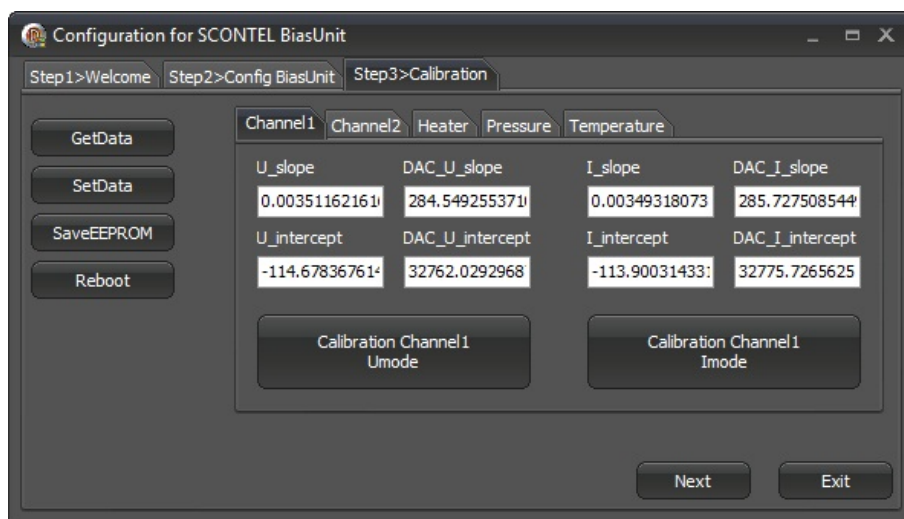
Configuration for SCONTEL BiasUnit

Step1>Welcome
Step2>Config BiasUnit
Step3>Calibration

GetData
SetData
SaveEEPROM
Reboot

Channel1
Channel2
Heater
Pressure
Temperature

U_slope
DAC_U_slope
I_slope
DAC_I_slope

0.00351162161
284.549255371
0.00349318073
285.727508544

U_intercept
DAC_U_intercept
I_intercept
DAC_I_intercept

-114.67836761
32762.0292968
-113.90031433
32775.7265625

Calibration Channel1
Umode

Calibration Channel1
Imode

Next
Exit